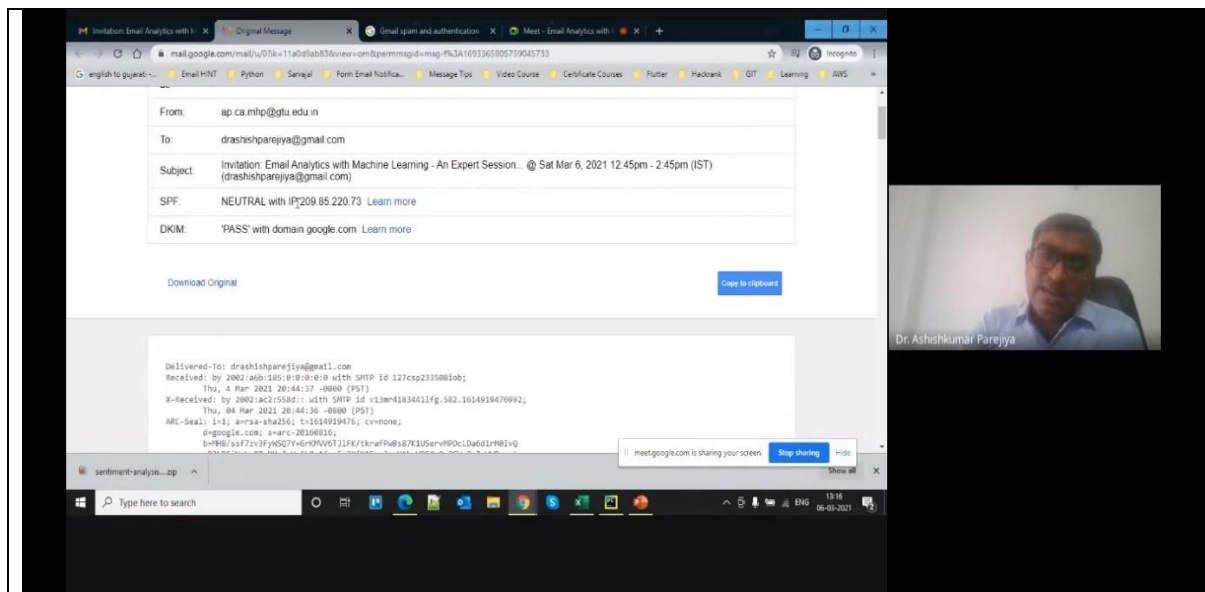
Invitation: Email Analytics with M ×
Original Message ×
Gmail spam and authentication ×
Meet - Email Analytics with ×
+

mail.google.com/mail/u/0?ik=11a0d9ab83&view=om&permmsgid=msg-f%3A1693365805759045733

Incognito

english to gujarati - Email HINT Python Sarvajal Form Email Notifica... Message Tips Video Course Certificate Courses Flutter Hackrank GIT Learning AWS

| | |
|---|---|
| From: | ap.ca.mhp@gtu.edu.in |
| To: | drashishparejiya@gmail.com |
| Subject: | Invitation: Email Analytics with Machine Learning - An Expert Session... @ Sat Mar 6, 2021 12:45pm - 2:45pm (IST) (drashishparejiya@gmail.com) |
| SPF: | NEUTRAL with IP 209.85.220.73 Learn more |
| DKIM: | 'PASS' with domain google.com Learn more |

Download Original

Copy to clipboard

Delivered-To: drashishparejiya@gmail.com
Received: by 2002:a6b:185:0:0:0:0:0 with SMTP id 127csp2335081iob;
Thu, 4 Mar 2021 20:44:37 -0800 (PST)
X-Received: by 2002:ac2:558d:: with SMTP id v13mr4183441lfg.582.1614919476992;
Thu, 04 Mar 2021 20:44:36 -0800 (PST)
ARC-Seal: i=1; a=rsa-sha256; t=1614919476; cv=none;
d=google.com; s=arc-20160816;
b=MH8/ssf7zv3FyNSQ7Y+GrKMVV6TJlFK/tkrafPwBs87K1UServMPOcLDa6d1rM0IvQ
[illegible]

Dr. Ashishkumar Parejiya

meet.google.com is sharing your screen. Stop sharing Hide

sentiment-analysis....zip

Show all ×

Type here to search

ENG 13:16 06-03-2021